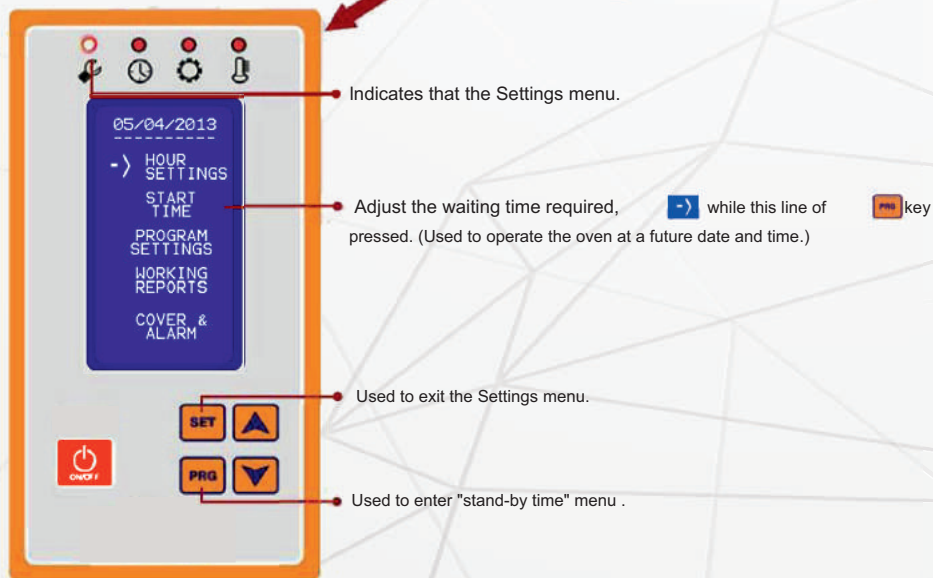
05/04/2013

-) HOUR SETTINGS

START TIME

PROGRAM SETTINGS

WORKING REPORTS

COVER & ALARM

ON/OFF

SET

PRG

Indicates that the Settings menu.

Adjust the waiting time required, -) while this line of PRG key pressed. (Used to operate the oven at a future date and time.)

Used to exit the Settings menu.

Used to enter "stand-by time" menu .